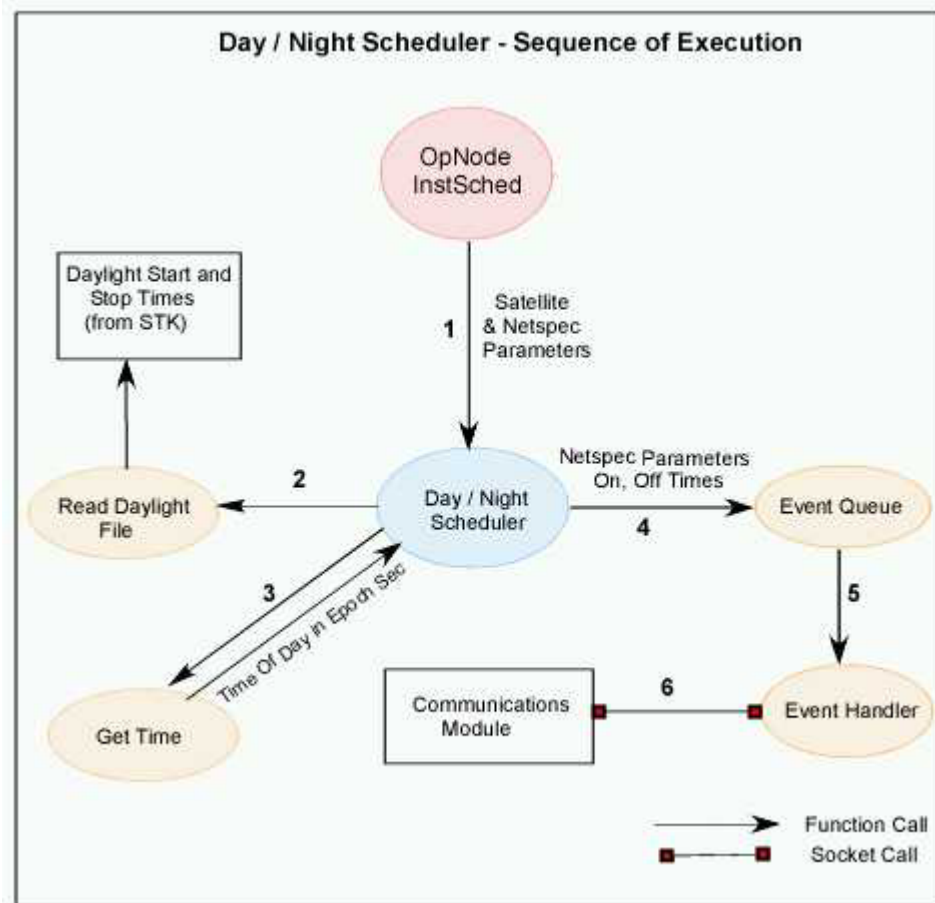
Day / Night Scheduler - Sequence of Execution

OpNode InstSched

Daylight Start and Stop Times (from STK)

1

Satellite & Netspec Parameters

Netspec Parameters On, Off Times

2

Read Daylight File

Day / Night Scheduler

4

Event Queue

3

5

Time Of Day in Epoch Sec

6

Communications Module

Event Handler

Get Time

Function Call

Socket Call